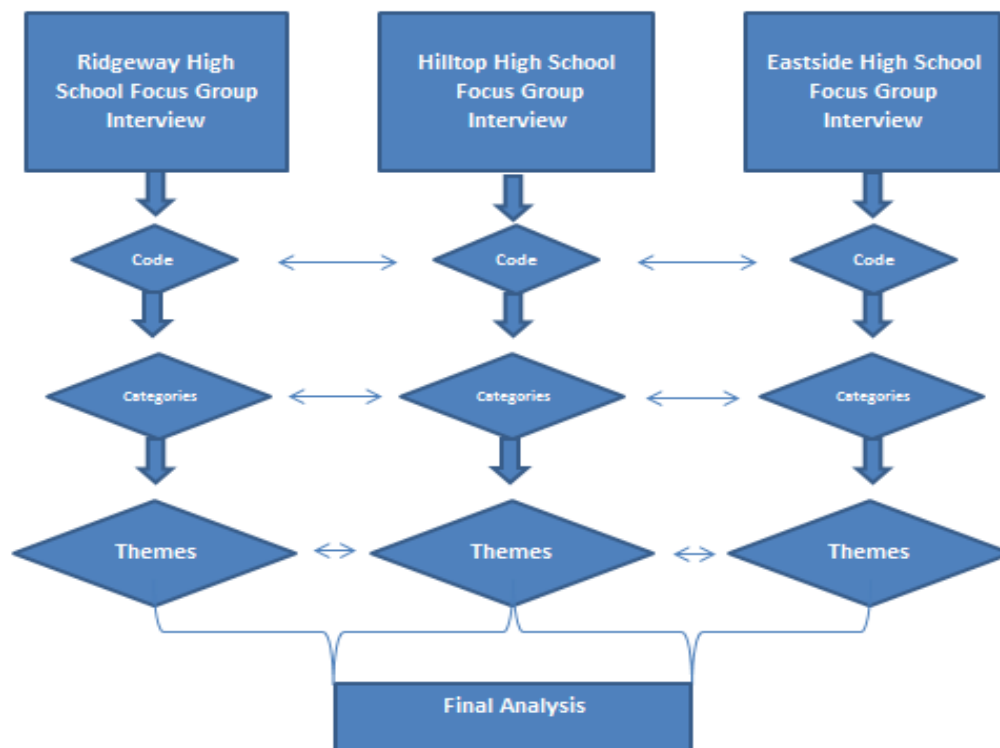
Ridgeway High School Focus Group Interview

Hilltop High School Focus Group Interview

Eastside High School Focus Group Interview

Code

Code

Code

Categories

Categories

Categories

Themes

Themes

Themes

Final Analysis